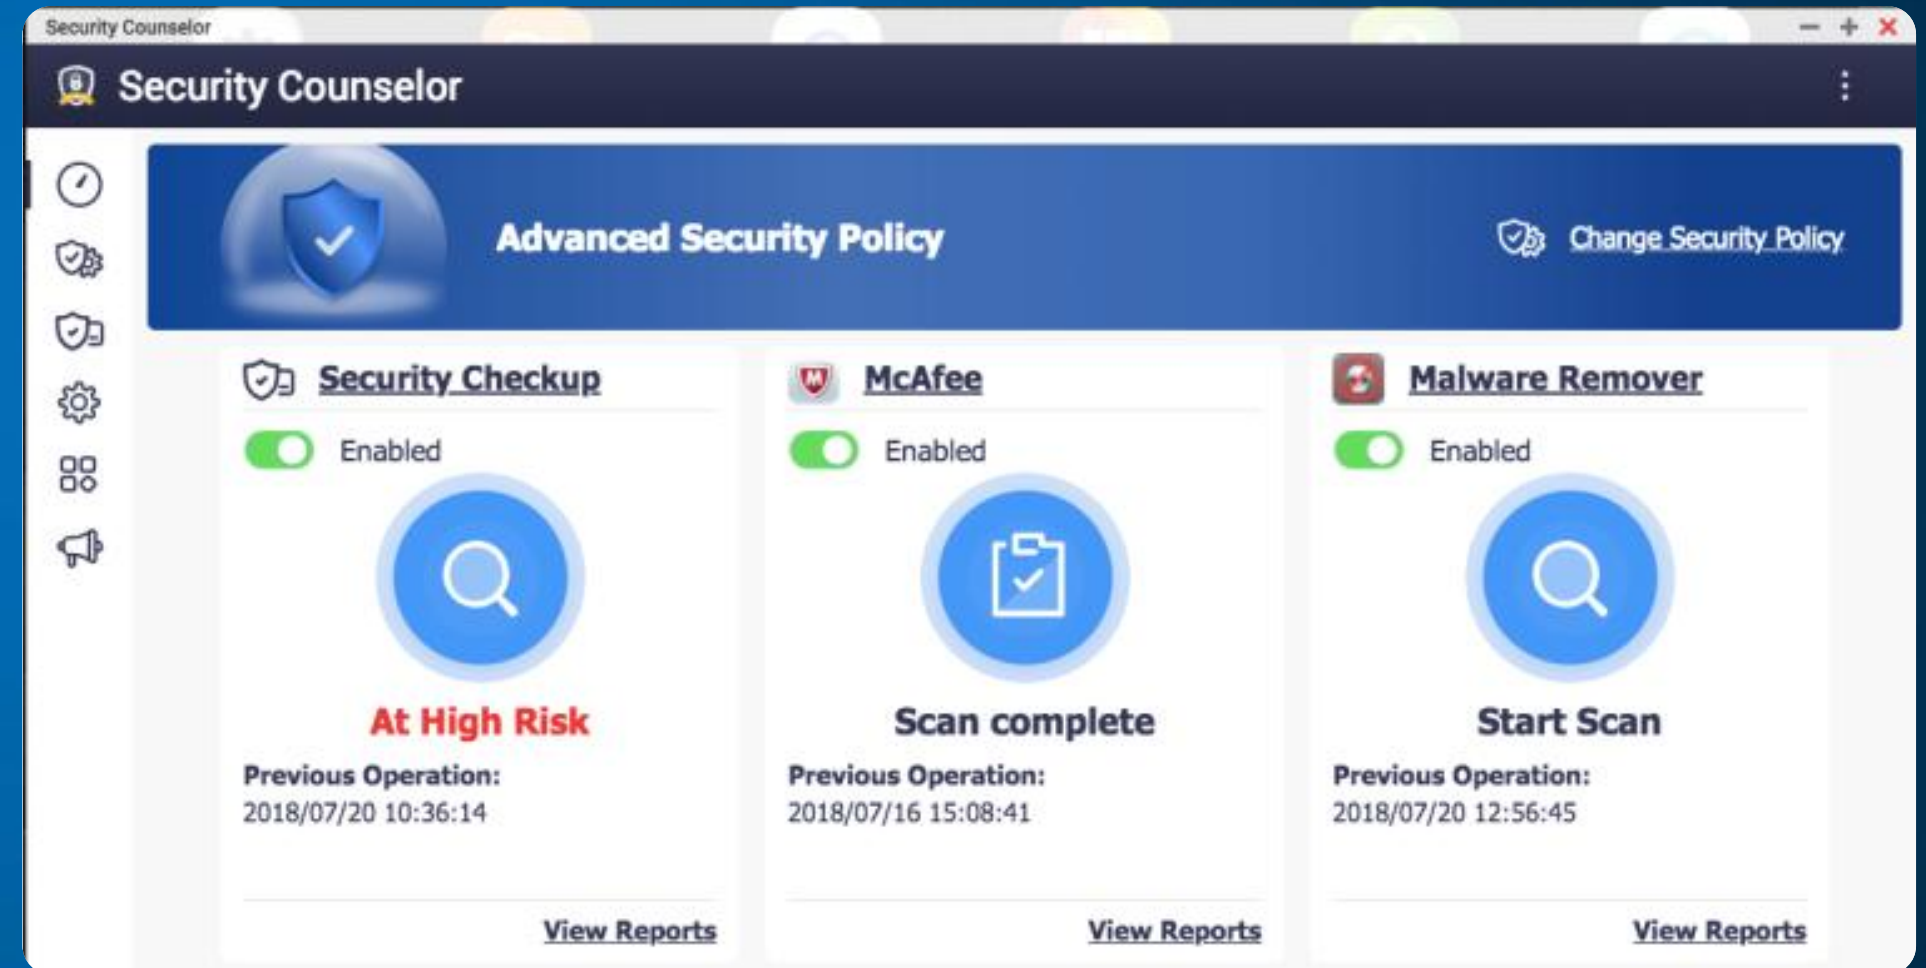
Security Counselor

Security Counselor

Advanced Security Policy

Change Security Policy

Security Checkup

Enabled

At High Risk

Previous Operation:
2018/07/20 10:36:14

View Reports

McAfee

Enabled

Scan complete

Previous Operation:
2018/07/16 15:08:41

View Reports

Malware Remover

Enabled

Start Scan

Previous Operation:
2018/07/20 12:56:45

View Reports